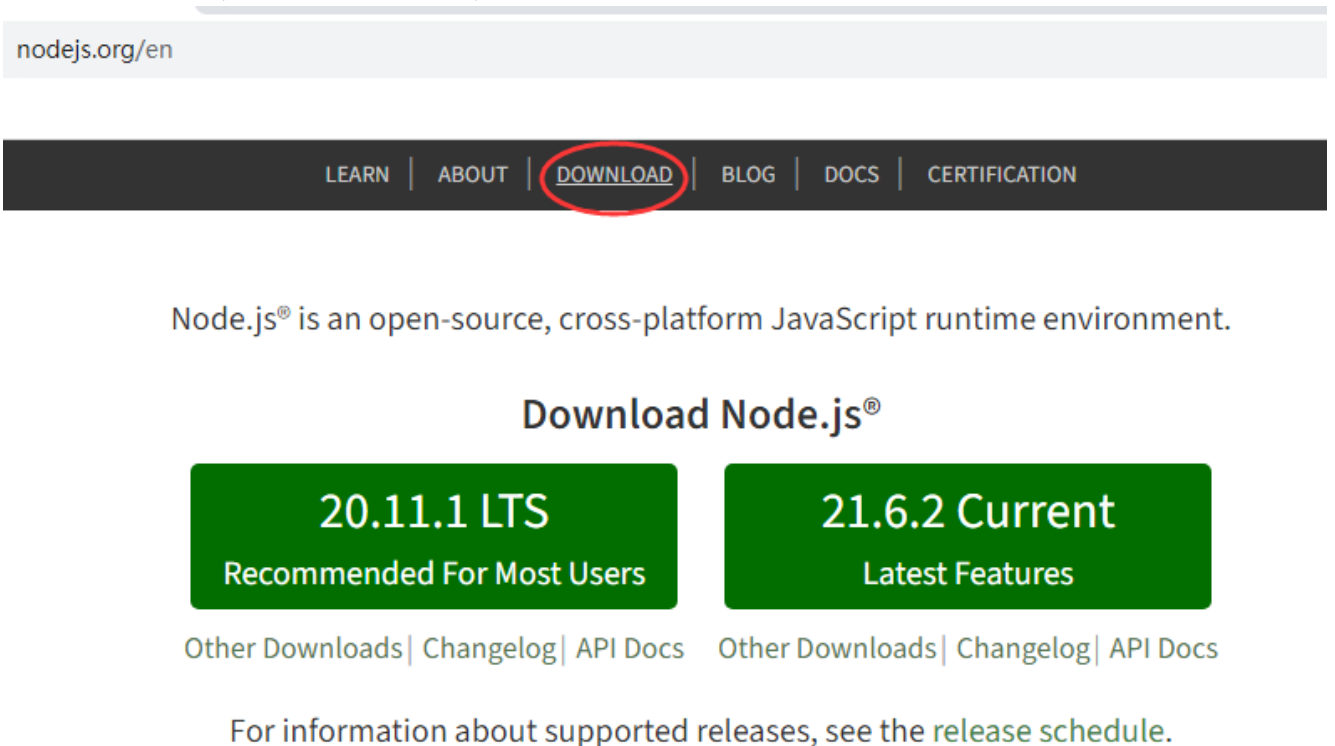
nodejs.org/en

LEARN | ABOUT | DOWNLOAD | BLOG | DOCS | CERTIFICATION

Node.js® is an open-source, cross-platform JavaScript runtime environment.

Download Node.js®

20.11.1 LTS
Recommended For Most Users

21.6.2 Current
Latest Features

Other Downloads | Changelog | API Docs

Other Downloads | Changelog | API Docs

For information about supported releases, see the release schedule.